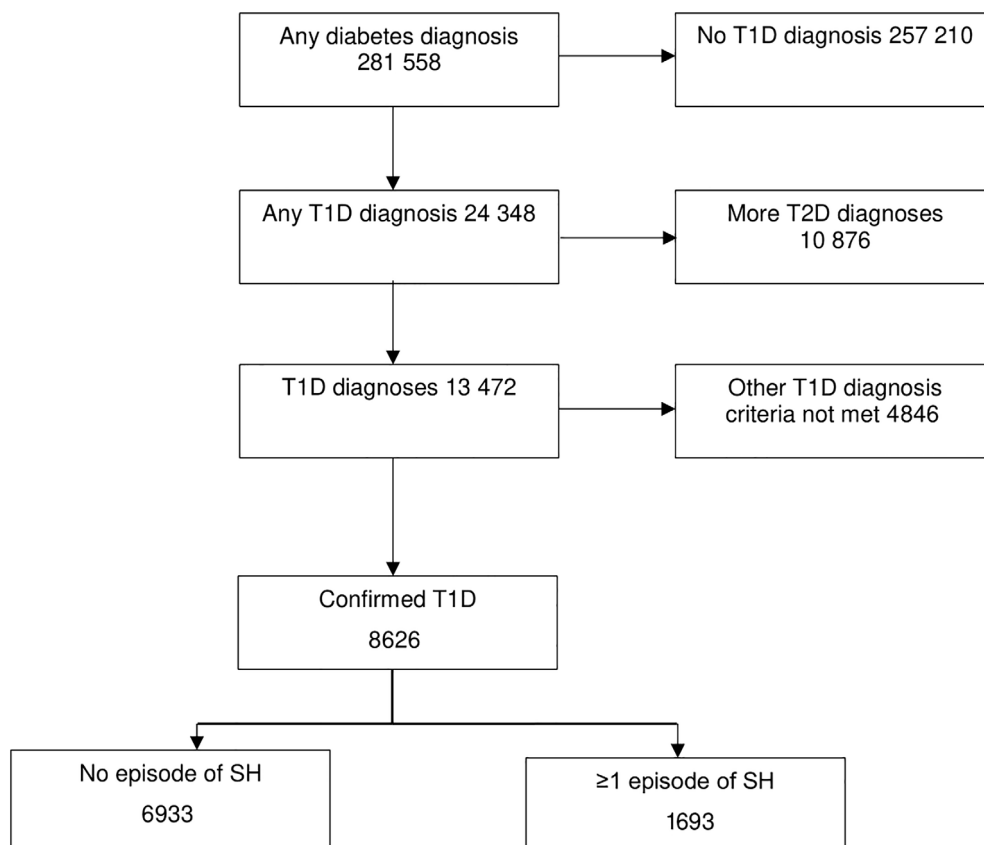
Any diabetes diagnosis
281 558

No T1D diagnosis 257 210

Any T1D diagnosis 24 348

More T2D diagnoses
10 876

T1D diagnoses 13 472

Other T1D diagnosis criteria not met 4846

Confirmed T1D
8626

No episode of SH
6933

≥1 episode of SH
1693